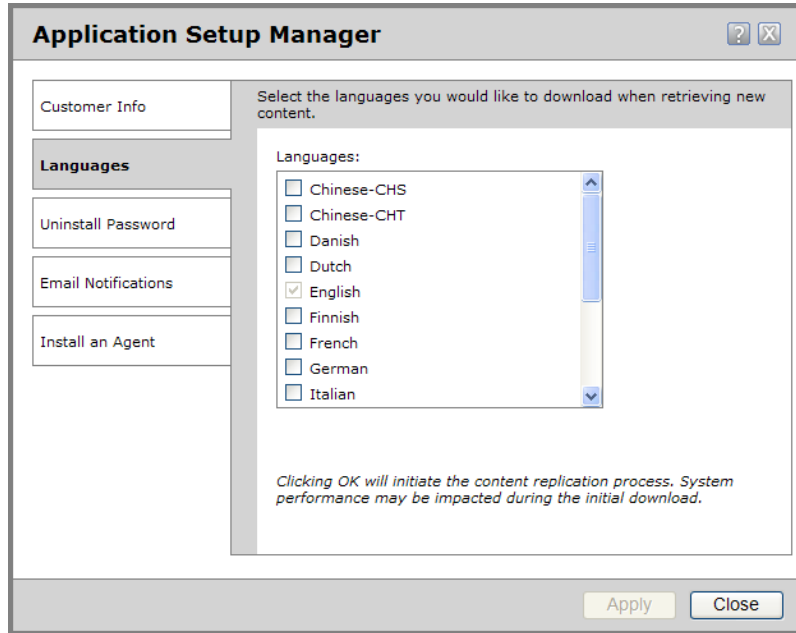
Application Setup Manager

?

X

Customer Info

Languages

Uninstall Password

Email Notifications

Install an Agent

Select the languages you would like to download when retrieving new content.

Languages:

Chinese-CHS
Chinese-CHT
Danish
Dutch
English
Finnish
French
German
Italian

*Clicking OK will initiate the content replication process. System performance may be impacted during the initial download.*

Apply

Close